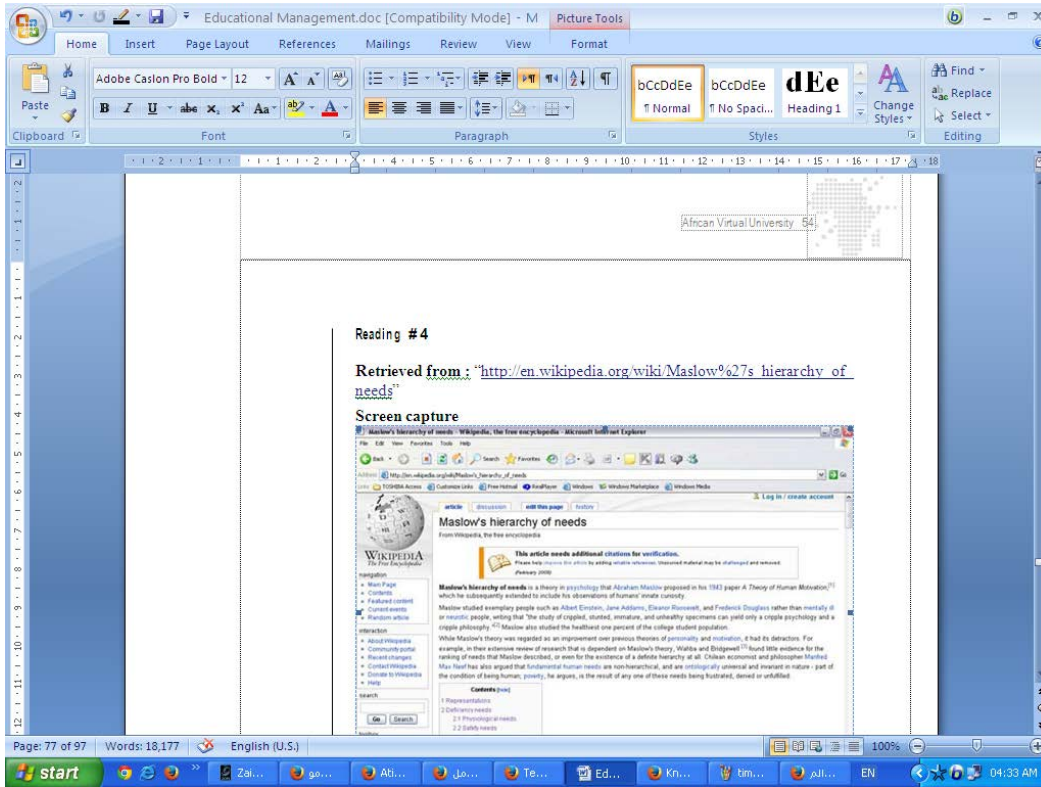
Educational Management.doc [Compatibility Mode] - M Picture Tools

Home Insert Page Layout References Mailings Review View Format

Paste
Clipboard
Adobe Caslon Pro Bold 12
B I U abe $x_2$ $x^2$ Aa
Font
Paragraph
bCcDdEe ¶ Normal
bCcDdEe ¶ No Spaci...
dEe Heading 1
Change Styles
Styles
Find
Replace
Select
Editing

African Virtual University 54

Reading #4

Retrieved from : "http://en.wikipedia.org/wiki/Maslow%27s_hierarchy_of_needs"

Screen capture

Maslow's hierarchy of needs - Wikipedia, the free encyclopedia - Microsoft Internet Explorer

File Edit View Favorites Tools Help

Log in / create account

article discussion edit this page history

Maslow's hierarchy of needs

From Wikipedia, the free encyclopedia

WIKIPEDIA The Free Encyclopedia

This article needs additional citations for verification.

navigation
Main Page
Contents
Featured content
Current events
Random article

interaction
About Wikipedia
Community portal
Recent changes
Contact Wikipedia
Donate to Wikipedia
Help

search
Go Search

Maslow's hierarchy of needs is a theory in psychology that Abraham Maslow proposed in his 1943 paper A Theory of Human Motivation, which he subsequently extended to include his observations of humans' innate curiosity.

Maslow studied exemplary people such as Albert Einstein, Jane Addams, Eleanor Roosevelt, and Frederick Douglass rather than mentally ill or neurotic people, writing that "the study of crippled, stunted, immature, and unhealthy specimens can yield only a cripple psychology and a cripple philosophy." Maslow also studied the healthiest one percent of the college student population.

While Maslow's theory was regarded as an improvement over previous theories of personality and motivation, it had its detractors. For example, in their extensive review of research that is dependent on Maslow's theory, Wahba and Bridgewell found little evidence for the ranking of needs that Maslow described, or even for the existence of a definite hierarchy at all. Chilean economist and philosopher Manfred Max Neef has also argued that fundamental human needs are non-hierarchical, and are ontologically universal and invariant in nature - part of the condition of being human; poverty, he argues, is the result of any one these needs being frustrated, denied or unfulfilled.

Contents [hide]
1 Representations
2 Deficiency needs
2.1 Physiological needs
2.2 Safety needs

Page: 77 of 97 Words: 18,177 English (U.S.) 100%

start Zai... ... Ati... ... Te... Ed... Kn... tim... ... EN 04:33 AM